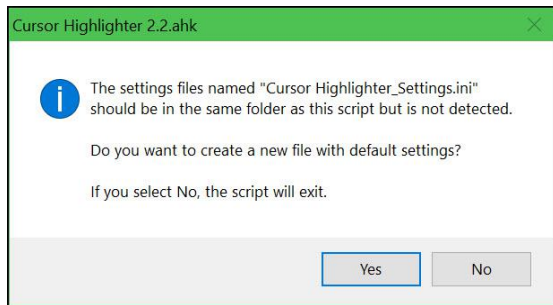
Cursor Highlighter 2.2.ahk

The settings files named "Cursor Highlighter_Settings.ini" should be in the same folder as this script but is not detected.

Do you want to create a new file with default settings?

If you select No, the script will exit.

Yes

No